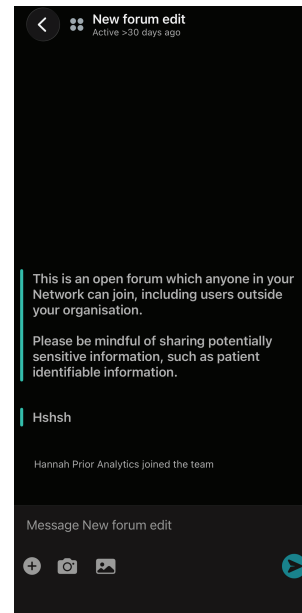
New forum edit
Active >30 days ago

This is an open forum which anyone in your Network can join, including users outside your organisation.

Please be mindful of sharing potentially sensitive information, such as patient identifiable information.

Hshsh

Hannah Prior Analytics joined the team

Message New forum edit